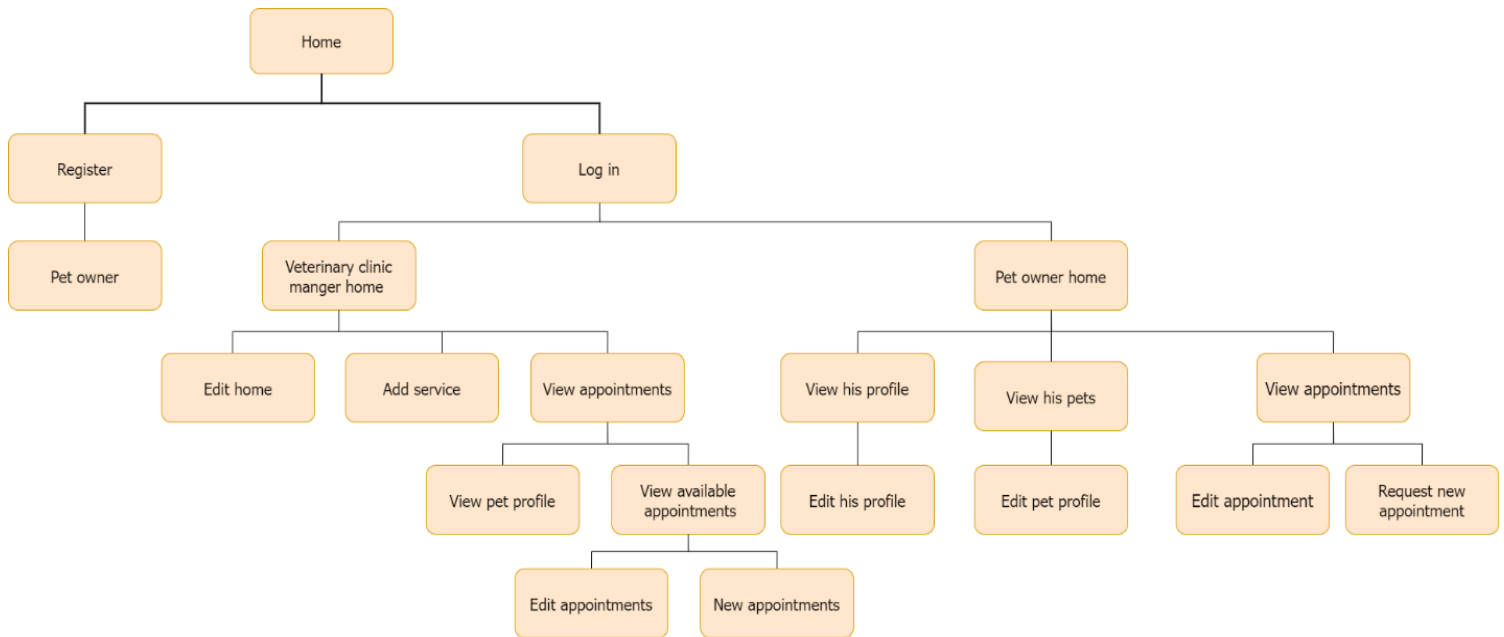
Home

Register

Log in

Pet owner

Veterinary clinic manger home

Pet owner home

Edit home

Add service

View appointments

View his profile

View his pets

View appointments

View pet profile

View available appointments

Edit his profile

Edit pet profile

Edit appointment

Request new appointment

Edit appointments

New appointments